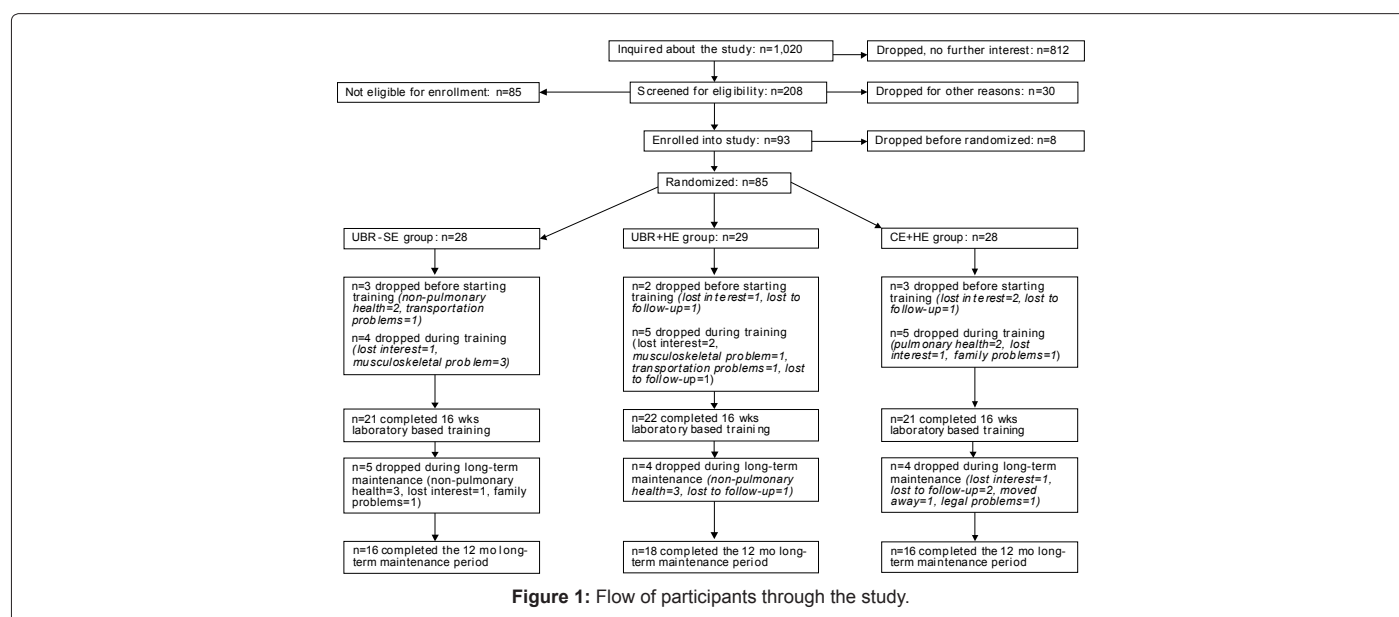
Inquired about the study: n=1,020

Dropped, no further interest: n=812

Not eligible for enrollment: n=85

Screened for eligibility: n=208

Dropped for other reasons: n=30

Enrolled into study: n=93

Dropped before randomized: n=8

Randomized: n=85

UBR-SE group: n=28

n=3 dropped before starting training (non-pulmonary health=2, transportation problems=1)

n=4 dropped during training (lost interest=1, musculoskeletal problem=3)

n=21 completed 16 wks laboratory based training

n=5 dropped during long-term maintenance (non-pulmonary health=3, lost interest=1, family problems=1)

n=16 completed the 12 mo long-term maintenance period

UBR+HE group: n=29

n=2 dropped before starting training (lost interest=1, lost to follow-up=1)

n=5 dropped during training (lost interest=2, musculoskeletal problem=1, transportation problems=1, lost to follow-up=1)

n=22 completed 16 wks laboratory based training

n=4 dropped during long-term maintenance (non-pulmonary health=3, lost to follow-up=1)

n=18 completed the 12 mo long-term maintenance period

CE+HE group: n=28

n=3 dropped before starting training (lost interest=2, lost to follow-up=1)

n=5 dropped during training (pulmonary health=2, lost interest=1, family problems=1)

n=21 completed 16 wks laboratory based training

n=4 dropped during long-term maintenance (lost interest=1, lost to follow-up=2, moved away=1, legal problems=1)

n=16 completed the 12 mo long-term maintenance period

Figure 1: Flow of participants through the study.